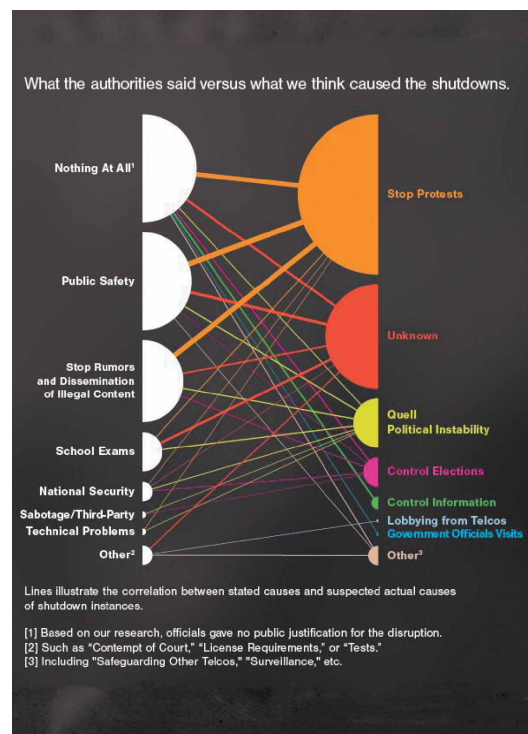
What the authorities said versus what we think caused the shutdowns.

Nothing At All¹

Public Safety

Stop Rumors and Dissemination of Illegal Content

School Exams

National Security

Sabotage/Third-Party

Technical Problems

Other²

Stop Protests

Unknown

Quell Political Instability

Control Elections

Control Information

Lobbying from Telcos

Government Officials Visits

Other³

Lines illustrate the correlation between stated causes and suspected actual causes of shutdown instances.

[1] Based on our research, officials gave no public justification for the disruption.
[2] Such as "Contempt of Court," "License Requirements," or "Tests."
[3] Including "Safeguarding Other Telcos," "Surveillance," etc.